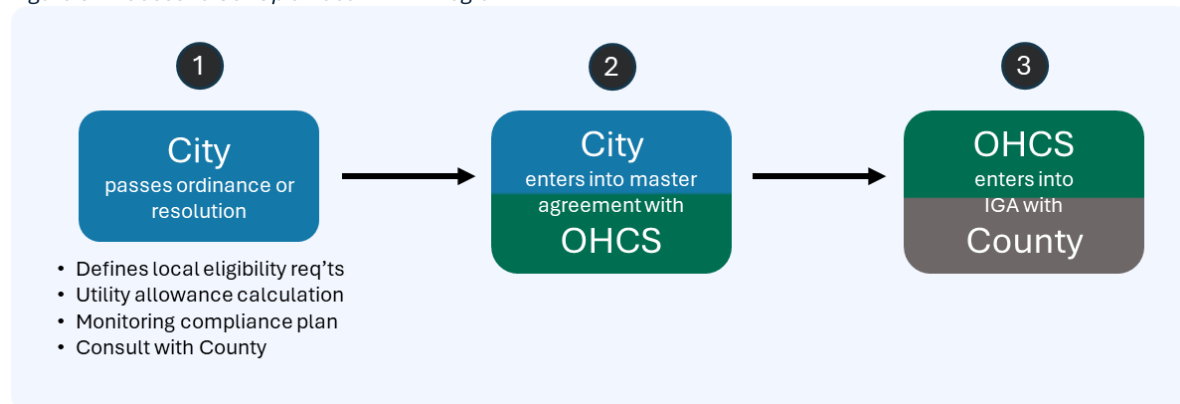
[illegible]

1

City
passes ordinance or resolution

• Defines local eligibility req'ts
• Utility allowance calculation
• Monitoring compliance plan
• Consult with County

2

City
enters into master agreement with
OHCS

3

OHCS
enters into IGA with
County